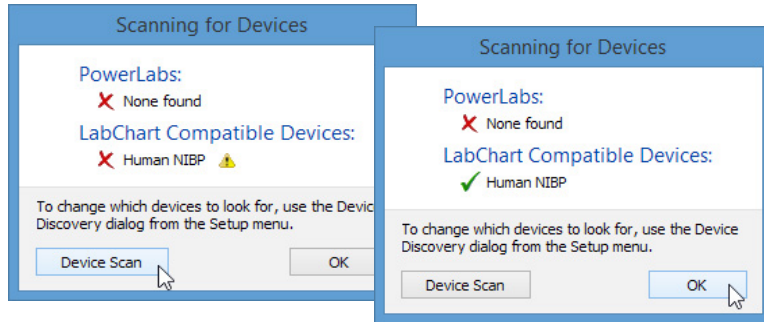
Scanning for Devices

PowerLabs:

None found

LabChart Compatible Devices:

Human NIBP

To change which devices to look for, use the Device Discovery dialog from the Setup menu.

Device Scan

OK

Scanning for Devices

PowerLabs:

None found

LabChart Compatible Devices:

Human NIBP

To change which devices to look for, use the Device Discovery dialog from the Setup menu.

Device Scan

OK